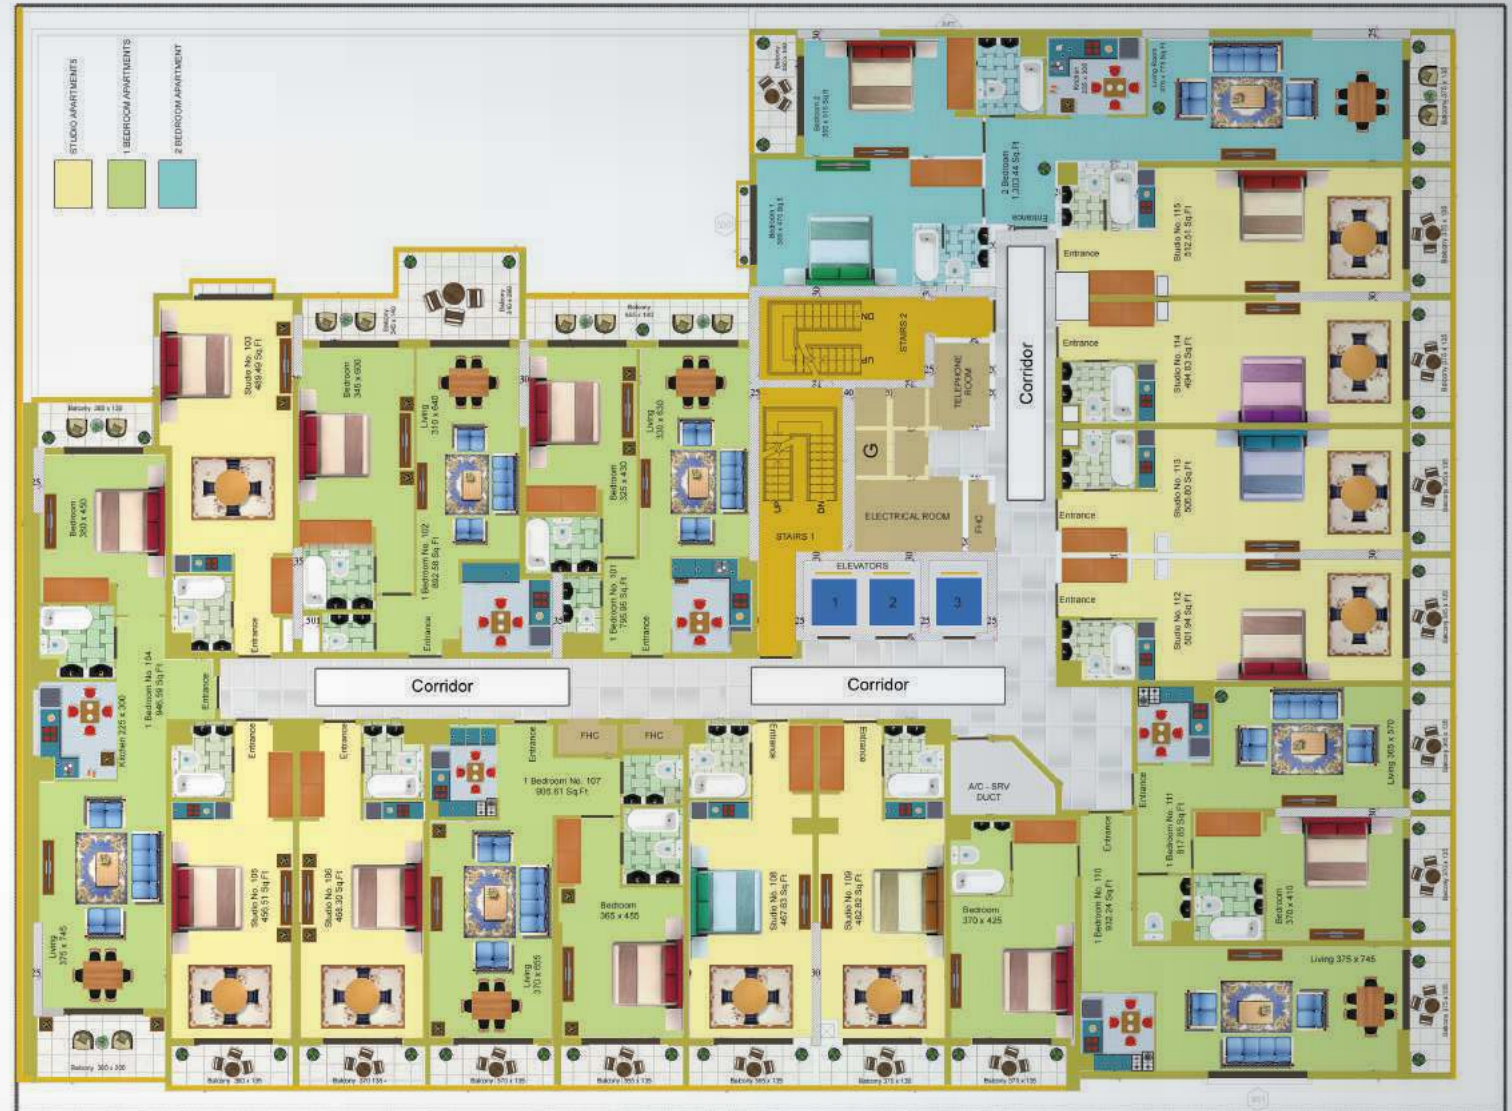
STUDIO APARTMENTS
1 BEDROOM APARTMENTS
2 BEDROOM APARTMENT

Balcony 360 x 135
Bedroom 2 365 x 615 Sq Ft
Kitchen 200 x 300
Living Room 370 x 775 Sq Ft
2 Bedroom 1,303.44 Sq Ft
Bedroom 1 365 x 470 Sq Ft
Entrance
Studio No. 115 512.51 Sq Ft
Entrance
Studio No. 114 494.83 Sq Ft
Corridor
Studio No. 113 506.60 Sq Ft
Entrance
Entrance
Studio No. 112 501.94 Sq Ft

Balcony
Balcony
Balcony 360 x 135
Studio No. 103 459.49 Sq Ft
Bedroom 345 x 600
Living 310 x 640
Bedroom 325 x 430
Living 330 x 630
1 Bedroom No. 102 862.58 Sq Ft
1 Bedroom No. 101 795.95 Sq Ft
Entrance
Entrance
Entrance
DN
UP
STAIRS 2
TELEPHONE ROOM
G
UP
DN
STAIRS 1
ELECTRICAL ROOM
FHC
ELEVATORS
1
2
3
Balcony 360 x 135
Bedroom 300 x 430
1 Bedroom No. 104 946.59 Sq Ft
Kitchen 225 x 300
Entrance
Corridor
Corridor
Entrance
Entrance
FHC
FHC
1 Bedroom No. 107 905.61 Sq Ft
Entrance
Entrance
A/C - SRV DUCT
Living 365 x 570
Entrance
1 Bedroom No. 111 817.65 Sq Ft
Bedroom 370 x 410
Studio No. 105 456.51 Sq Ft
Studio No. 106 458.30 Sq Ft
Bedroom 365 x 455
Living 370 x 655
Studio No. 108 467.63 Sq Ft
Studio No. 109 462.82 Sq Ft
Bedroom 370 x 425
1 Bedroom No. 110 932.24 Sq Ft
Entrance
Living 375 x 745
Living 375 x 745
Balcony 360 x 300
Balcony 360 x 135
Balcony 370 135
Balcony 370 x 135
Balcony 365 x 135
Balcony 365 x 135
Balcony 375 x 135
Balcony 375 x 135